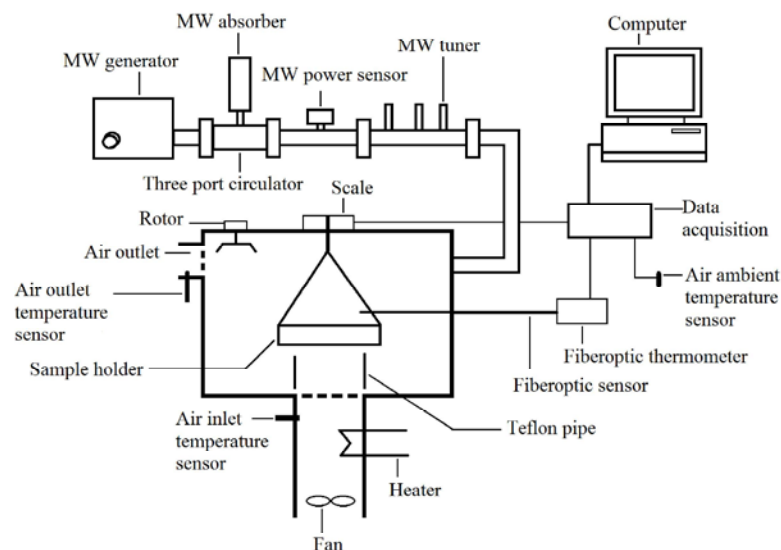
MW absorber

MW generator

MW power sensor

MW tuner

Computer

Three port circulator

Scale

Rotor

Data acquisition

Air outlet

Air outlet temperature sensor

Air ambient temperature sensor

Sample holder

Fiberoptic thermometer

Fiberoptic sensor

Air inlet temperature sensor

Teflon pipe

Heater

Fan